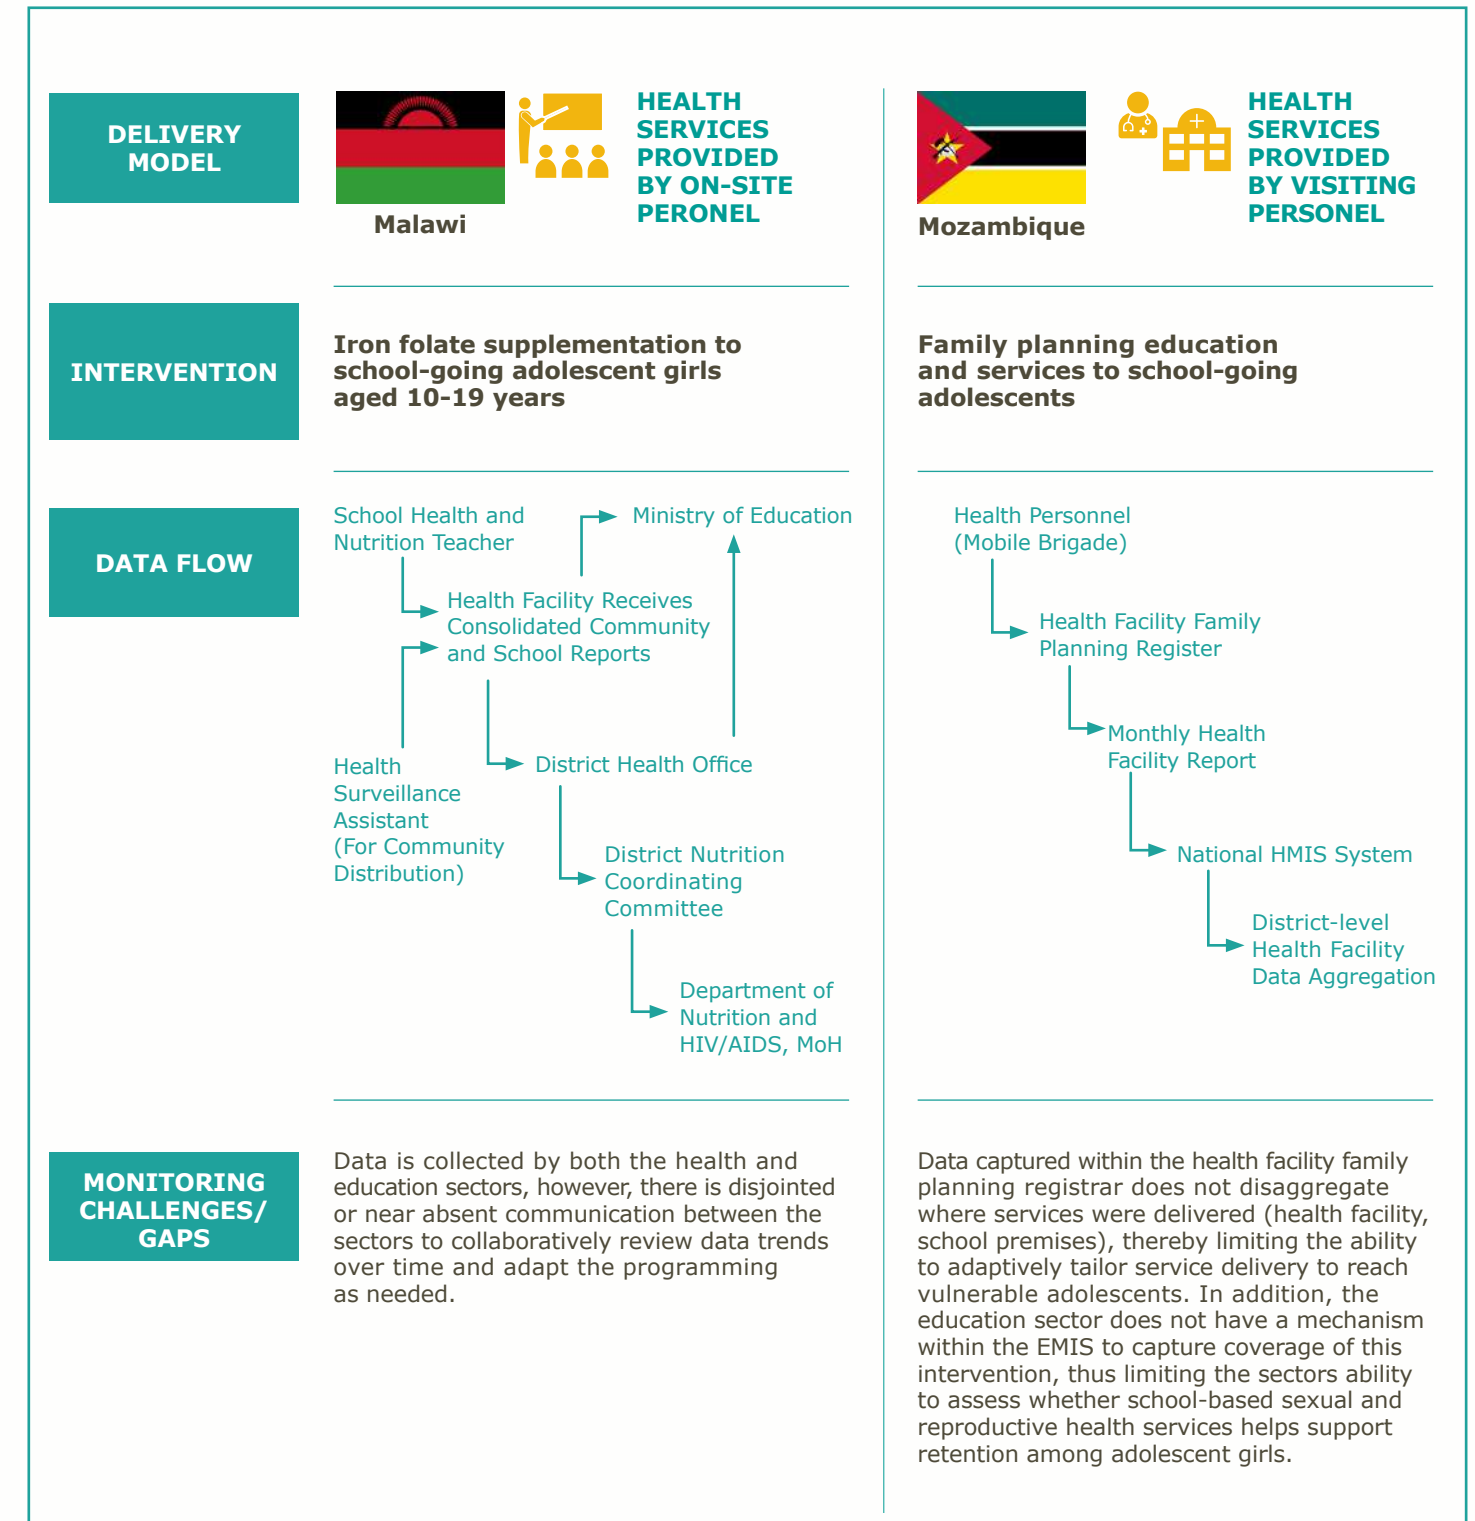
DELIVERY MODEL

Malawi

HEALTH SERVICES PROVIDED BY ON-SITE PERONEL

Mozambique

HEALTH SERVICES PROVIDED BY VISITING PERSONEL

INTERVENTION

Iron folate supplementation to school-going adolescent girls aged 10-19 years

Family planning education and services to school-going adolescents

DATA FLOW

School Health and Nutrition Teacher

Ministry of Education

Health Facility Receives Consolidated Community and School Reports

Health Surveillance Assistant (For Community Distribution)

District Health Office

District Nutrition Coordinating Committee

Department of Nutrition and HIV/AIDS, MoH

Health Personnel (Mobile Brigade)

Health Facility Family Planning Register

Monthly Health Facility Report

National HMIS System

District-level Health Facility Data Aggregation

MONITORING CHALLENGES/ GAPS

Data is collected by both the health and education sectors, however, there is disjointed or near absent communication between the sectors to collaboratively review data trends over time and adapt the programming as needed.

Data captured within the health facility family planning registrar does not disaggregate where services were delivered (health facility, school premises), thereby limiting the ability to adaptively tailor service delivery to reach vulnerable adolescents. In addition, the education sector does not have a mechanism within the EMIS to capture coverage of this intervention, thus limiting the sectors ability to assess whether school-based sexual and reproductive health services helps support retention among adolescent girls.